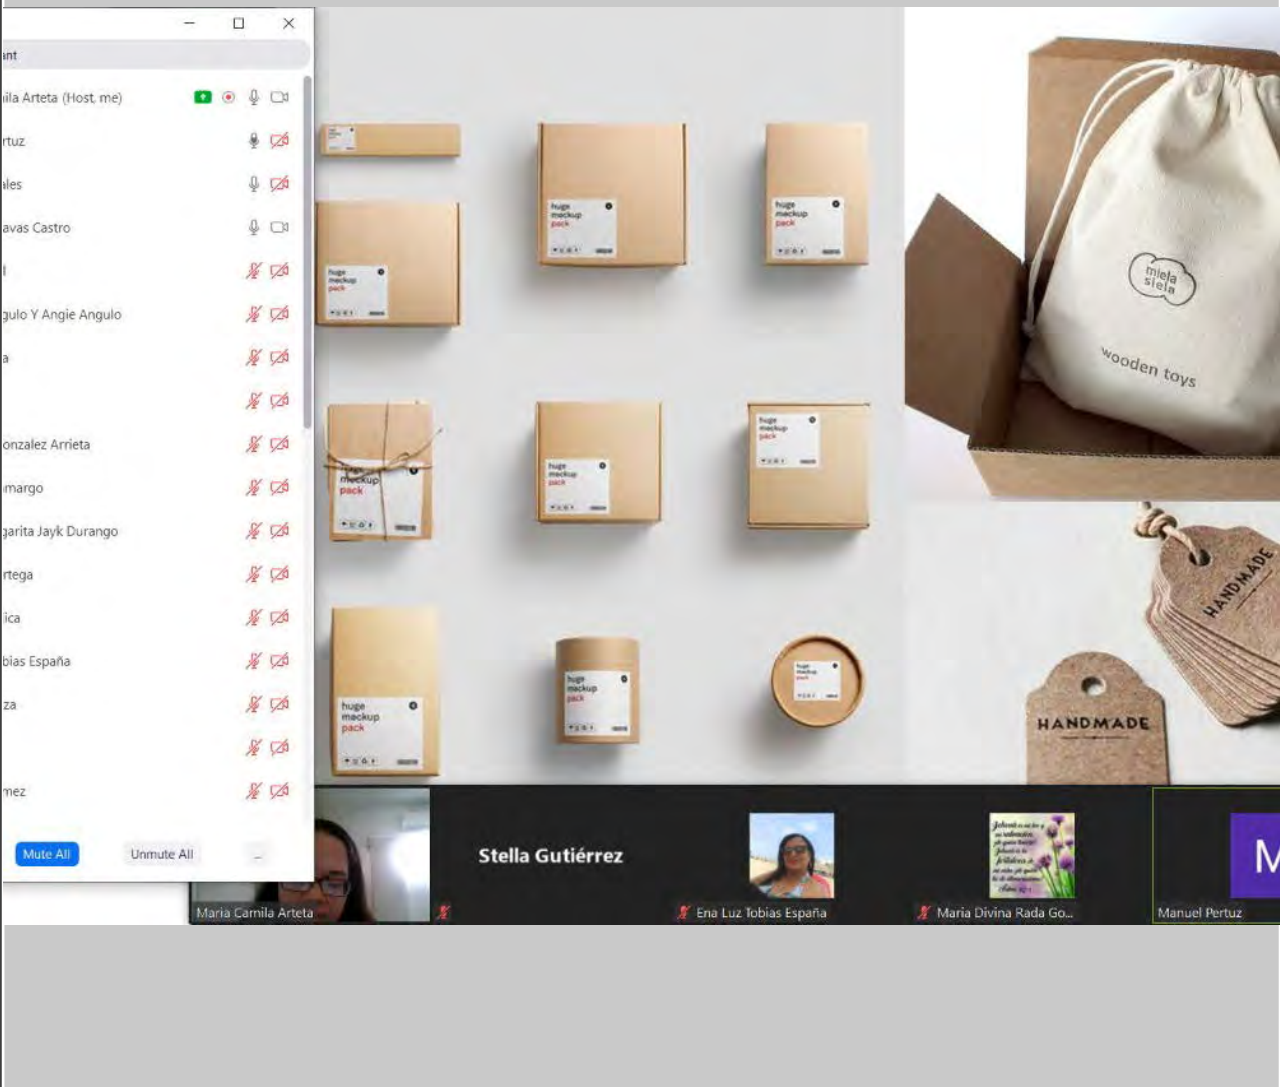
ant

ila Arteta (Host, me)

rtuz

ales

avas Castro

l

gulo Y Angie Angulo

a

onzalez Arrieta

margo

garita Jayk Durango

rtega

ica

bias España

za

mez

Mute All

Unmute All

...

huge mockup pack

huge mockup pack

huge mockup pack

huge mockup pack

huge mockup pack

huge mockup pack

huge mockup pack

huge mockup pack

huge mockup pack

miela siela

wooden toys

HANDMADE

HANDMADE

Maria Camila Arteta

Stella Gutiérrez

Ena Luz Tobias España

Maria Divina Rada Go...

M

Manuel Pertuz